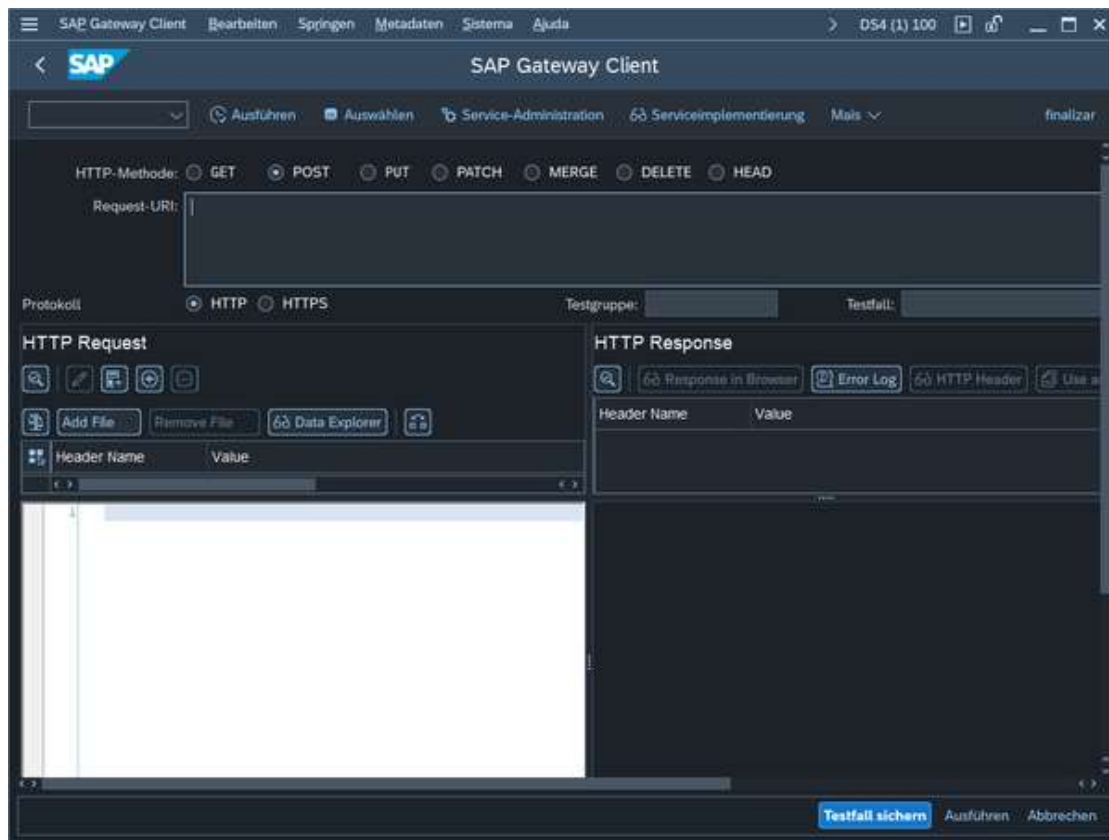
SAP Gateway Client Bearbeiten Springen Metadaten Sistema Ajuda > DS4 (1) 100

SAP

SAP Gateway Client

Ausführen Auswählen Service-Administration Serviceimplementierung Mais finalizar

HTTP-Methode: GET POST PUT PATCH MERGE DELETE HEAD

Request-URI:

Protokoll HTTP HTTPS Testgruppe: Testfall:

HTTP Request

Add File Remove File Data Explorer

| Header Name | Value |
|---|---|

1

HTTP Response

Response in Browser Error Log HTTP Header Use a

| Header Name | Value |
|---|---|

Testfall sichern Ausführen Abbrechen